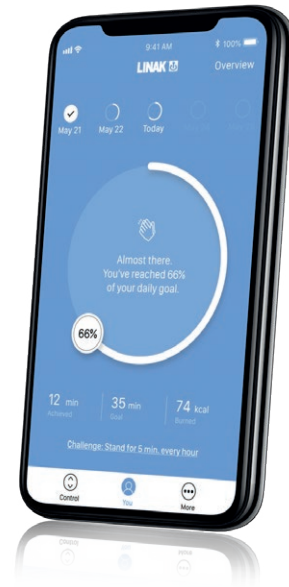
9:41 AM
100%
LINAK
Overview
May 21
May 22
Today
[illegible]
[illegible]
Almost there.
You've reached 66% of your daily goal.
66%
12 min
Achieved
35 min
Goal
74 kcal
Burned
Challenge: Stand for 5 min. every hour
Control
You
More